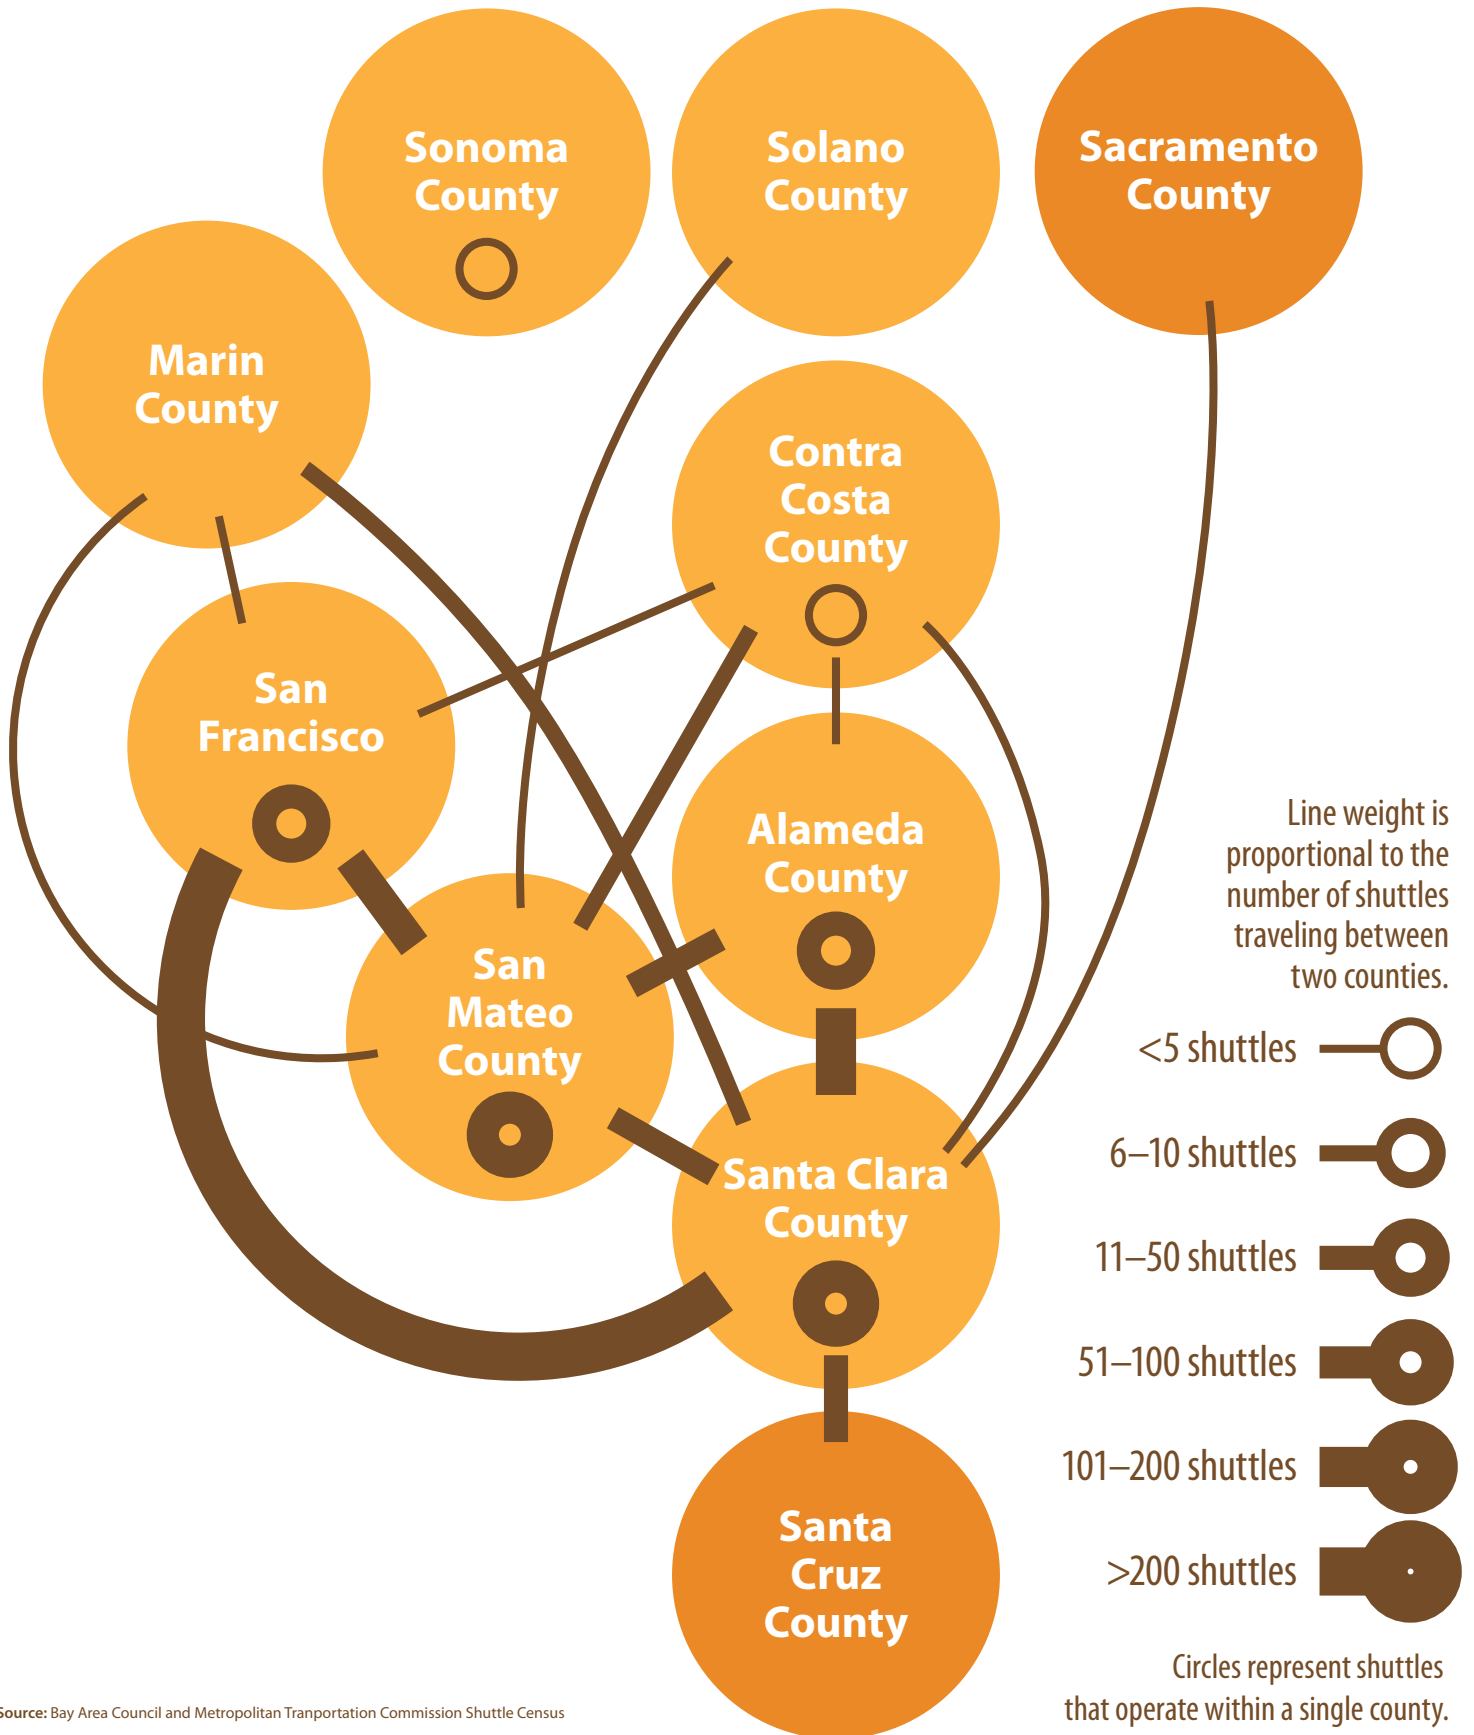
Sonoma County

Solano County

Sacramento County

Marin County

Contra Costa County

San Francisco

Alameda County

San Mateo County

Santa Clara County

Santa Cruz County

Line weight is proportional to the number of shuttles traveling between two counties.

<5 shuttles

6–10 shuttles

11–50 shuttles

51–100 shuttles

101–200 shuttles

>200 shuttles

Circles represent shuttles that operate within a single county.

Source: Bay Area Council and Metropolitan Tranportation Commission Shuttle Census